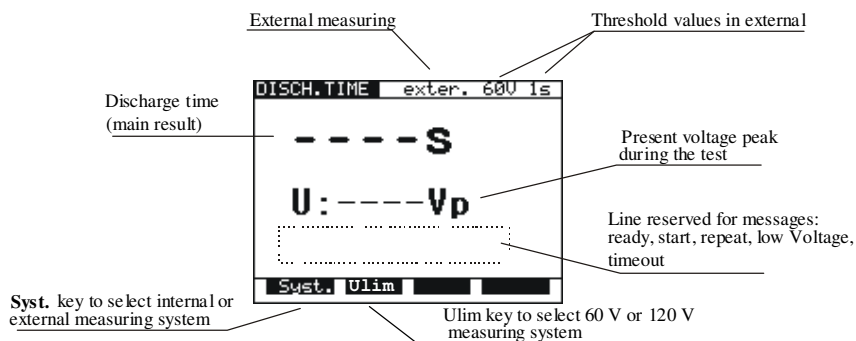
External measuring

Threshold values in external

DISCH.TIME exter. 60V 1s

Discharge time (main result)

----s

Present voltage peak during the test

U:----Vp

Line reserved for messages: ready, start, repeat, low Voltage, timeout

Syst. Ulim

**Syst.** key to select internal or external measuring system

Ulim key to select 60 V or 120 V measuring system